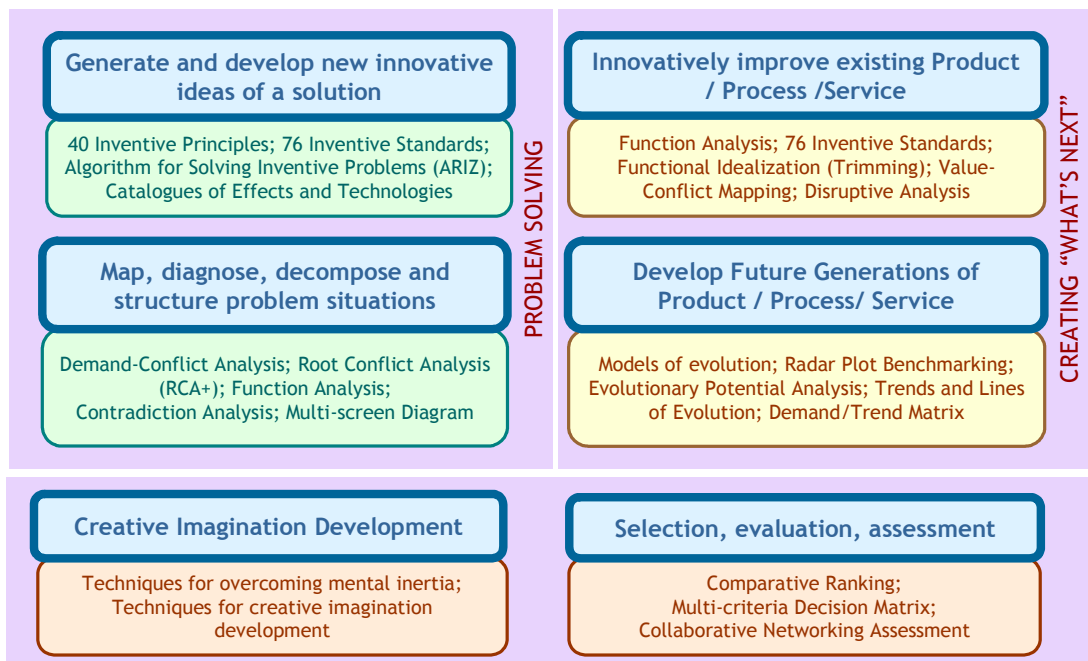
Generate and develop new innovative ideas of a solution

40 Inventive Principles; 76 Inventive Standards; Algorithm for Solving Inventive Problems (ARIZ); Catalogues of Effects and Technologies

Map, diagnose, decompose and structure problem situations

Demand-Conflict Analysis; Root Conflict Analysis (RCA+); Function Analysis; Contradiction Analysis; Multi-screen Diagram

PROBLEM SOLVING

Innovatively improve existing Product / Process /Service

Function Analysis; 76 Inventive Standards; Functional Idealization (Trimming); Value-Conflict Mapping; Disruptive Analysis

Develop Future Generations of Product / Process/ Service

Models of evolution; Radar Plot Benchmarking; Evolutionary Potential Analysis; Trends and Lines of Evolution; Demand/Trend Matrix

CREATING "WHAT'S NEXT"

Creative Imagination Development

Techniques for overcoming mental inertia; Techniques for creative imagination development

Selection, evaluation, assessment

Comparative Ranking; Multi-criteria Decision Matrix; Collaborative Networking Assessment